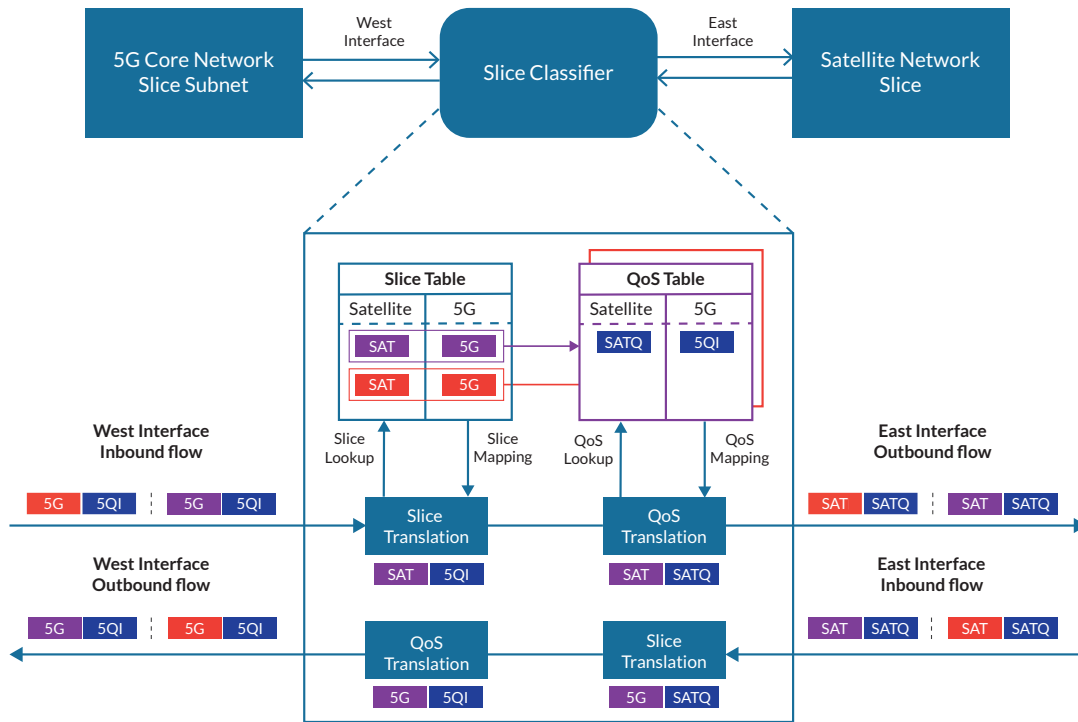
5G Core Network Slice Subnet

West Interface

Slice Classifier

East Interface

Satellite Network Slice

Slice Table

| Satellite | 5G |
|---|---|
| SAT | 5G |
| SAT | 5G |

QoS Table

| Satellite | 5G |
|---|---|
| SATQ | 5QI |

West Interface Inbound flow

5G 5QI 5G 5QI

Slice Lookup

Slice Mapping

QoS Lookup

QoS Mapping

East Interface Outbound flow

SAT SATQ SAT SATQ

Slice Translation

SAT 5QI

QoS Translation

SAT SATQ

West Interface Outbound flow

5G 5QI 5G 5QI

East Interface Inbound flow

SAT SATQ SAT SATQ

QoS Translation

5G 5QI

Slice Translation

5G SATQ